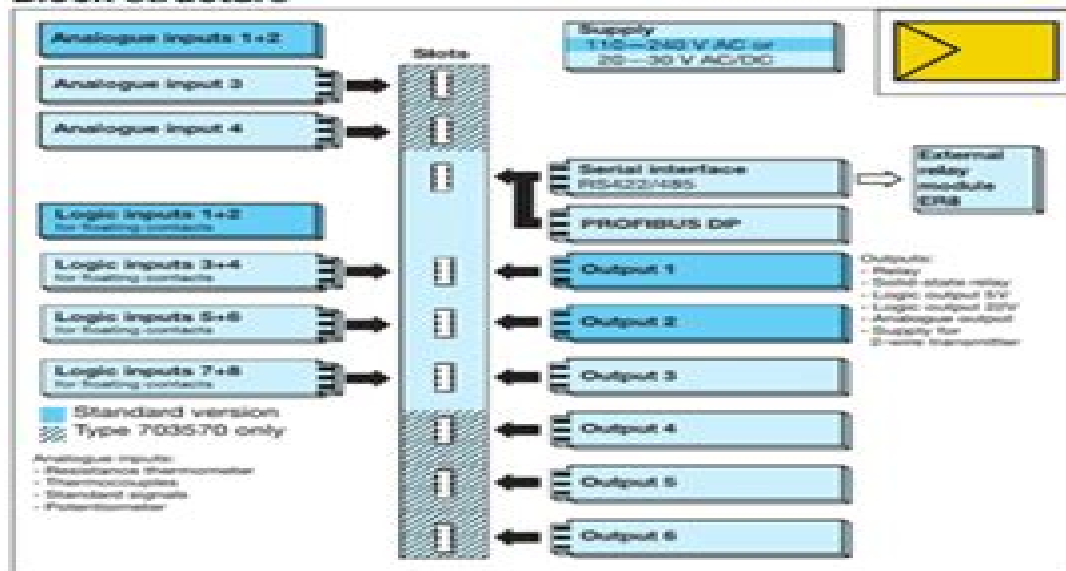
Block structure

Analogue inputs 1+2

Analogue input 3

Analogue input 4

Slots

Supply
110—240 V AC or
20—30 V AC/DC

Serial interface
RS422/485

External relay module ER8

PROFIBUS DP

Logic inputs 1+2
for floating contacts

Logic inputs 3+4
for floating contacts

Logic inputs 5+6
for floating contacts

Logic inputs 7+8
for floating contacts

Output 1

Output 2

Output 3

Output 4

Output 5

Output 6

Outputs:
- Relay
- Solid-state relay
- Logic output 5V
- Logic output 22V
- Analogue output
- Supply for 2-wire transmitter

Standard version
Type 703570 only

Analogue inputs:
- Resistance thermometer
- Thermocouples
- Standard signals
- Potentiometer